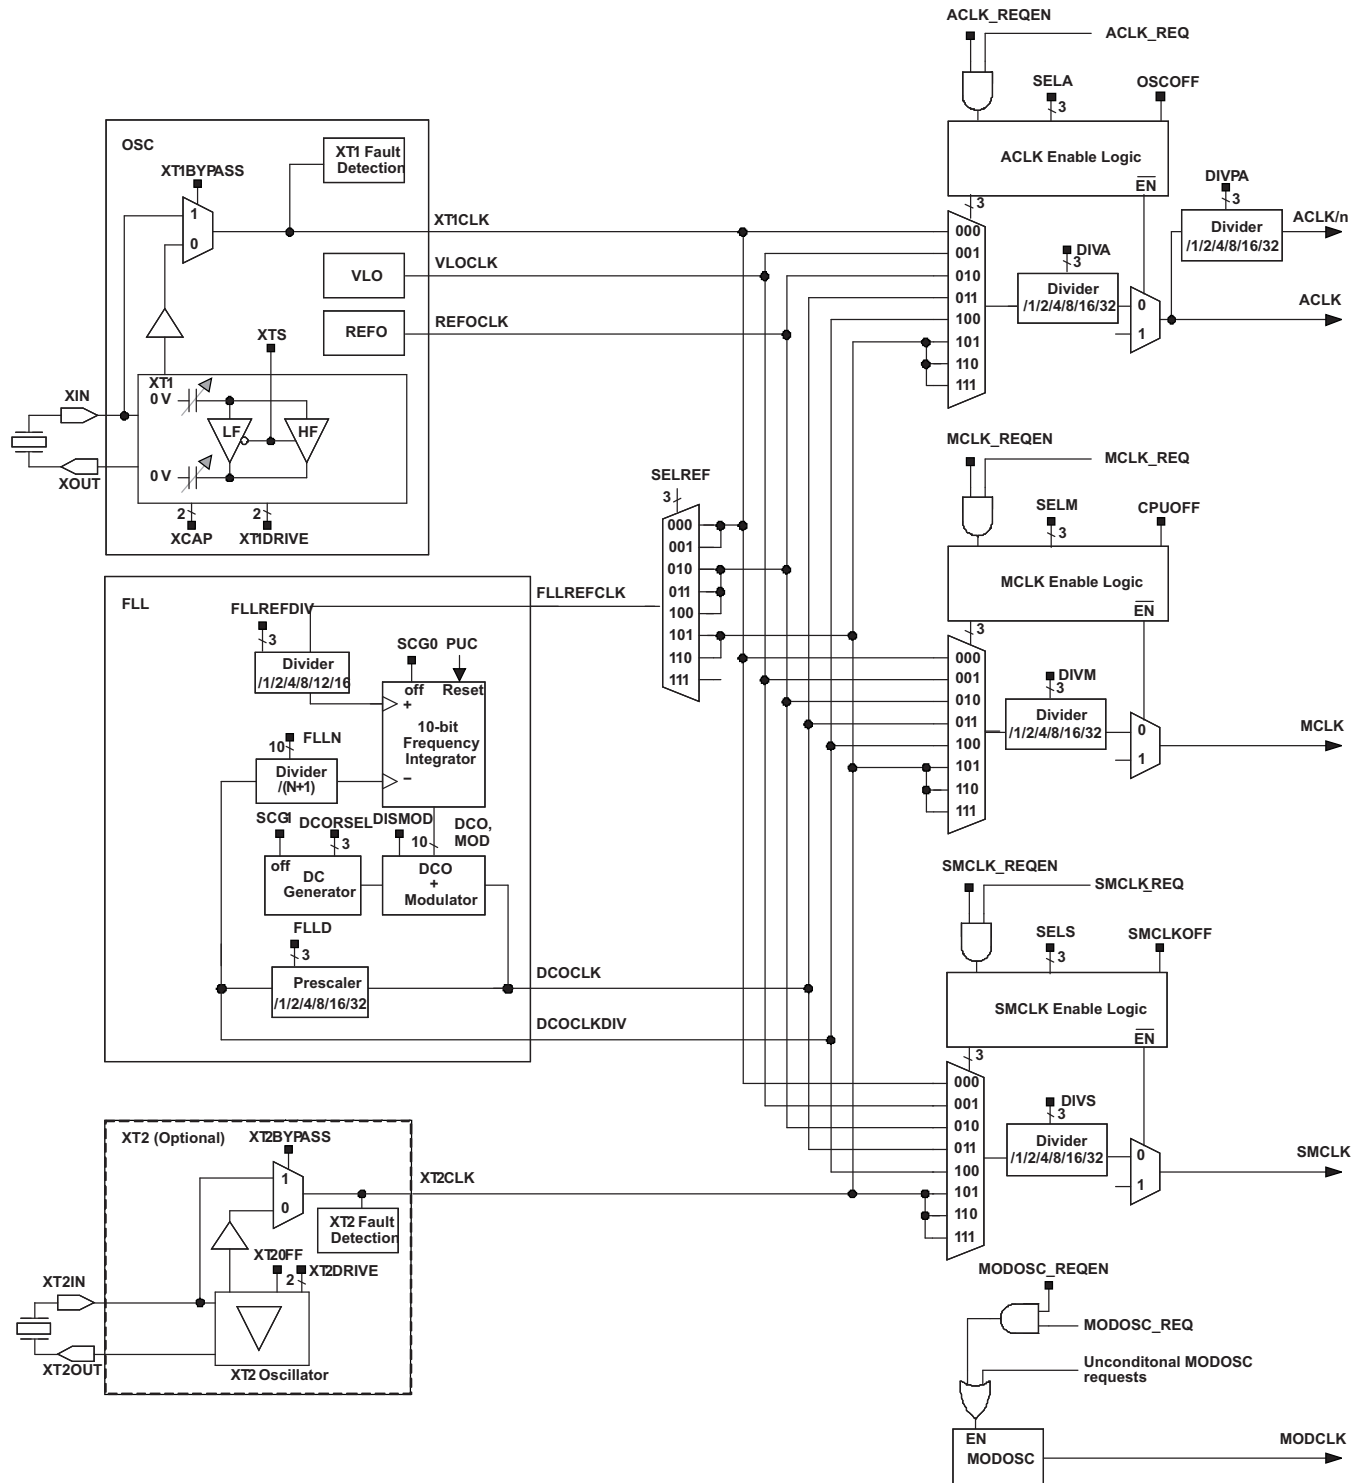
ACLK_REQEN
ACLK_REQ
SELA
OSCOFF
3
ACLK Enable Logic
$\overline{EN}$
DIVPA
3
Divider /1/2/4/8/16/32
ACLK/n
3
000
001
010
011
100
101
110
111
DIVA
3
Divider /1/2/4/8/16/32
0
1
ACLK

OSC
XT1 Fault Detection
XT1BYPASS
1
0
XT1CLK
VLO
VLOCLK
REFO
REFOCLK
XTS
XT1
0 V
LF
HF
XIN
XOUT
0 V
2
XCAP
2
XT1DRIVE

MCLK_REQEN
MCLK_REQ
SELM
CPUOFF
3
MCLK Enable Logic
$\overline{EN}$
SELREF
3
000
001
010
011
100
101
110
111

FLL
FLLREFCLK
FLLREFDIV
3
Divider /1/2/4/8/12/16
SCG0
PUC
off
Reset
+
10-bit Frequency Integrator
–
10
FLLN
Divider /(N+1)
SCG1
DCORSEL
DISMOD
DCO, MOD
3
10
off
DC Generator
DCO + Modulator
FLLD
3
Prescaler /1/2/4/8/16/32
DCOCLK
DCOCLKDIV

3
000
001
010
011
100
101
110
111
DIVM
3
Divider /1/2/4/8/16/32
0
1
MCLK

SMCLK_REQEN
SMCLK_REQ
SELS
SMCLKOFF
3
SMCLK Enable Logic
$\overline{EN}$
3
000
001
010
011
100
101
110
111
DIVS
3
Divider /1/2/4/8/16/32
0
1
SMCLK

XT2 (Optional)
XT2BYPASS
1
0
XT2CLK
XT2 Fault Detection
XT2OFF
2
XT2DRIVE
XT2IN
XT2OUT
XT2 Oscillator

MODOSC_REQEN
MODOSC_REQ
Unconditonal MODOSC requests
EN
MODOSC
MODCLK